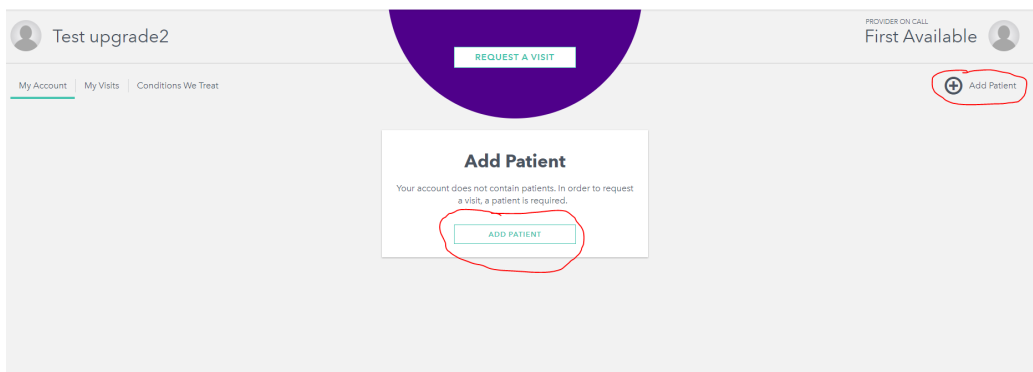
Test upgrade2

REQUEST A VISIT

PROVIDER ON CALL
First Available

My Account | My Visits | Conditions We Treat

Add Patient

Add Patient

Your account does not contain patients. In order to request a visit, a patient is required.

ADD PATIENT